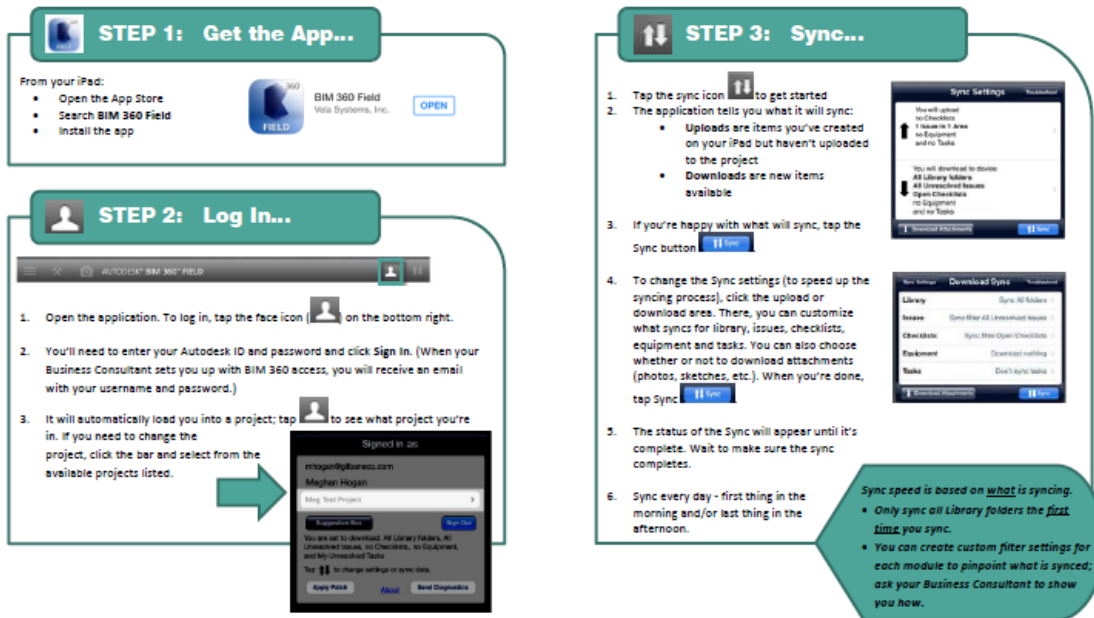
STEP 1: Get the App...

From your iPad:
- Open the App Store
- Search BIM 360 Field
- Install the app

BIM 360 Field
Vela Systems, Inc.
OPEN

STEP 2: Log In...

AUTODESK® BIM 360™ FIELD

1. Open the application. To log in, tap the face icon ( ) on the bottom right.

2. You'll need to enter your Autodesk ID and password and click Sign In. (When your Business Consultant sets you up with BIM 360 access, you will receive an email with your username and password.)

3. It will automatically load you into a project; tap to see what project you're in. If you need to change the project, click the bar and select from the available projects listed.

Signed in as
mhogan@gilbaneco.com
Meghan Hogan
Meg Test Project
Suggestion Box
Sign Out
You are set to download: All Library folders, All Unresolved Issues, no Checklists, no Equipment, and My Unresolved Tasks
Tap to change settings or sync data.
Apply Patch
About
Send Diagnostics

STEP 3: Sync...

1. Tap the sync icon to get started
2. The application tells you what it will sync:
- Uploads are items you've created on your iPad but haven't uploaded to the project
- Downloads are new items available

Sync Settings
Troubleshoot
You will upload
no Checklists
1 Issue in 1 Area
no Equipment
and no Tasks
You will download to device
All Library folders
All Unresolved Issues
Open Checklists
no Equipment
and no Tasks
Download Attachments
Sync

3. If you're happy with what will sync, tap the Sync button Sync

4. To change the Sync settings (to speed up the syncing process), click the upload or download area. There, you can customize what syncs for library, issues, checklists, equipment and tasks. You can also choose whether or not to download attachments (photos, sketches, etc.). When you're done, tap Sync Sync

Sync Settings
Download Sync
Troubleshoot
Library
Sync All folders
Issues
Sync filter All Unresolved Issues
Checklists
Sync filter Open Checklists
Equipment
Download nothing
Tasks
Don't sync tasks
Download Attachments
Sync

5. The status of the Sync will appear until it's complete. Wait to make sure the sync completes.

6. Sync every day - first thing in the morning and/or last thing in the afternoon.

Sync speed is based on what is syncing.
- Only sync all Library folders the first time you sync.
- You can create custom filter settings for each module to pinpoint what is synced; ask your Business Consultant to show you how.